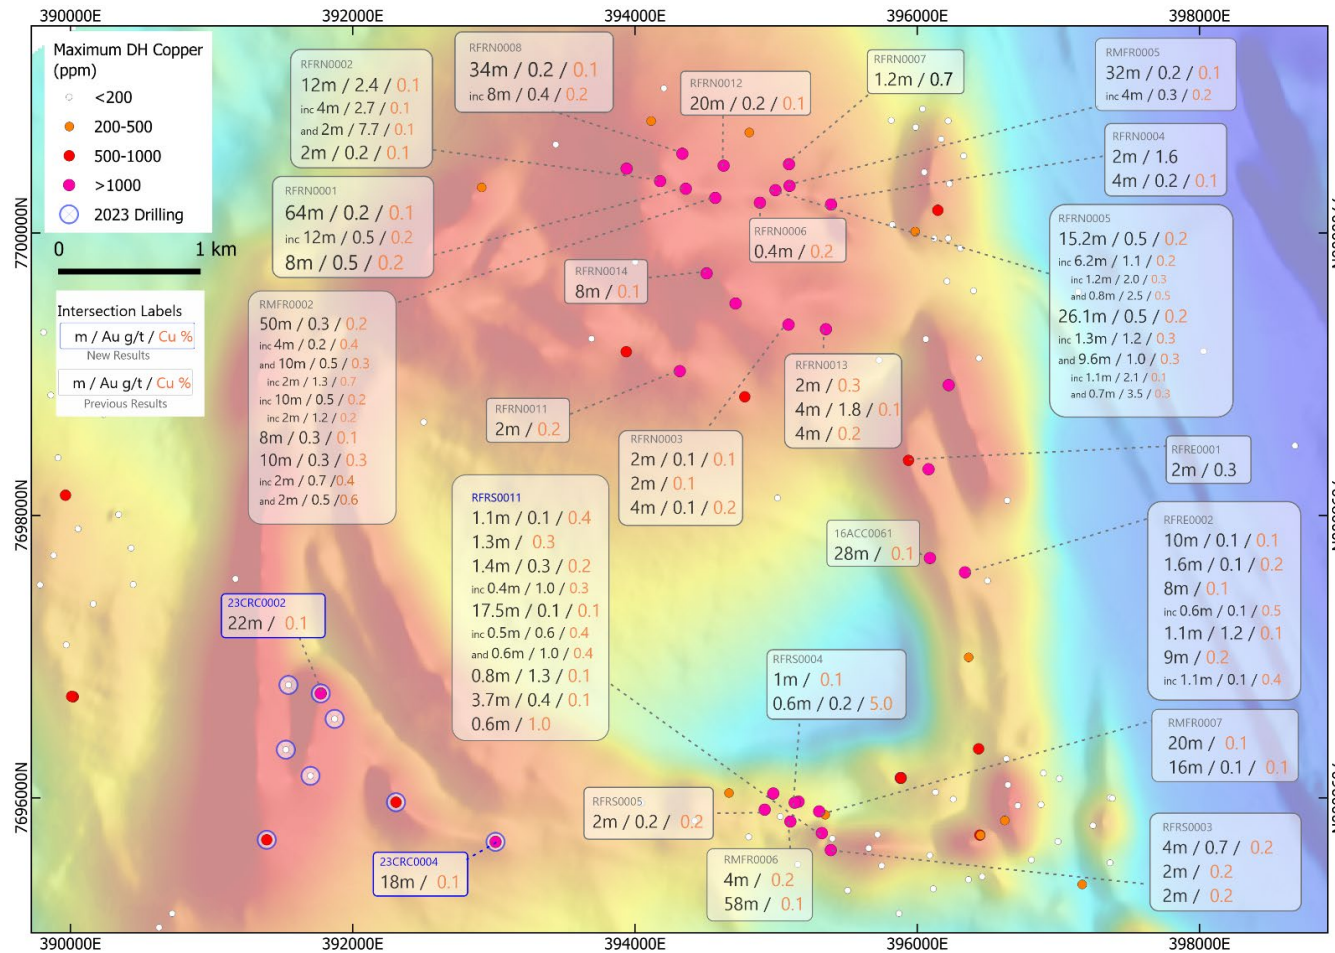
390000E 392000E 394000E 396000E 398000E

Maximum DH Copper (ppm)
<200
200-500
500-1000
>1000
2023 Drilling

0 1 km

Intersection Labels
m / Au g/t / Cu %
New Results
m / Au g/t / Cu %
Previous Results

7700000N
7698000N
7696000N

RFRN0002
12m / 2.4 / 0.1
inc 4m / 2.7 / 0.1
and 2m / 7.7 / 0.1
2m / 0.2 / 0.1

RFRN0008
34m / 0.2 / 0.1
inc 8m / 0.4 / 0.2

RFRN0012
20m / 0.2 / 0.1

RFRN0007
1.2m / 0.7

RMFR0005
32m / 0.2 / 0.1
inc 4m / 0.3 / 0.2

RFRN0004
2m / 1.6
4m / 0.2 / 0.1

RFRN0001
64m / 0.2 / 0.1
inc 12m / 0.5 / 0.2
8m / 0.5 / 0.2

RFRN0006
0.4m / 0.2

RFRN0005
15.2m / 0.5 / 0.2
inc 6.2m / 1.1 / 0.2
inc 1.2m / 2.0 / 0.3
and 0.8m / 2.5 / 0.5
26.1m / 0.5 / 0.2
inc 1.3m / 1.2 / 0.3
and 9.6m / 1.0 / 0.3
inc 1.1m / 2.1 / 0.1
and 0.7m / 3.5 / 0.3

RFRN0014
8m / 0.1

RMFR0002
50m / 0.3 / 0.2
inc 4m / 0.2 / 0.4
and 10m / 0.5 / 0.3
inc 2m / 1.3 / 0.7
inc 10m / 0.5 / 0.2
inc 2m / 1.2 / 0.2
8m / 0.3 / 0.1
10m / 0.3 / 0.3
inc 2m / 0.7 / 0.4
and 2m / 0.5 / 0.6

RFRN0013
2m / 0.3
4m / 1.8 / 0.1
4m / 0.2

RFRN0011
2m / 0.2

RFRN0003
2m / 0.1 / 0.1
2m / 0.1
4m / 0.1 / 0.2

RFRE0001
2m / 0.3

RFRS0011
1.1m / 0.1 / 0.4
1.3m / 0.3
1.4m / 0.3 / 0.2
inc 0.4m / 1.0 / 0.3
17.5m / 0.1 / 0.1
inc 0.5m / 0.6 / 0.4
and 0.6m / 1.0 / 0.4
0.8m / 1.3 / 0.1
3.7m / 0.4 / 0.1
0.6m / 1.0

16ACC0061
28m / 0.1

RFRE0002
10m / 0.1 / 0.1
1.6m / 0.1 / 0.2
8m / 0.1
inc 0.6m / 0.1 / 0.5
1.1m / 1.2 / 0.1
9m / 0.2
inc 1.1m / 0.1 / 0.4

23CRC0002
22m / 0.1

RFRS0004
1m / 0.1
0.6m / 0.2 / 5.0

RMFR0007
20m / 0.1
16m / 0.1 / 0.1

RFRS0005
2m / 0.2 / 0.2

RFRS0003
4m / 0.7 / 0.2
2m / 0.2
2m / 0.2

23CRC0004
18m / 0.1

RMFR0006
4m / 0.2
58m / 0.1

390000E 392000E 394000E 396000E 398000E